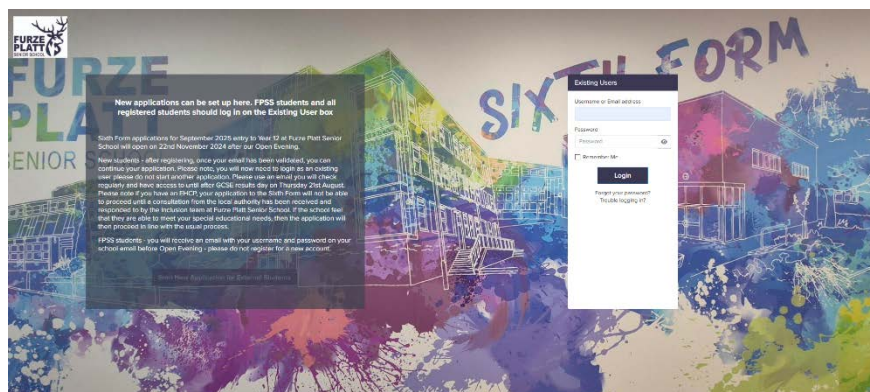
FURZE PLATT

FURZE PLATT SENIOR S

SIXTH FORM

New applications can be set up here. FPSS students and all registered students should log in on the Existing User box

Sixth Form applications for September 2025 entry to Year 12 at Furze Platt Senior School will open on 22nd November 2024 after our Open Evening.

New students - after registering, once your email has been validated, you can continue your application. Please note, you will now need to login as an existing user please do not start another application. Please use an email you will check regularly and have access to until after GCSE results day on Thursday 21st August. Please note if you have an EHCP your application to the Sixth Form will not be able to proceed until a consultation from the local authority has been received and responded to by the Inclusion team at Furze Platt Senior School. If the school feel that they are able to meet your special educational needs, then the application will then proceed in line with the usual process.

FPSS students - you will receive an email with your username and password on your school email before Open Evening - please do not register for a new account.

Start New Application for External Students

Existing Users

Username or Email address

Password

Password

Remember Me

Login

Forgot your password?

Trouble logging in?